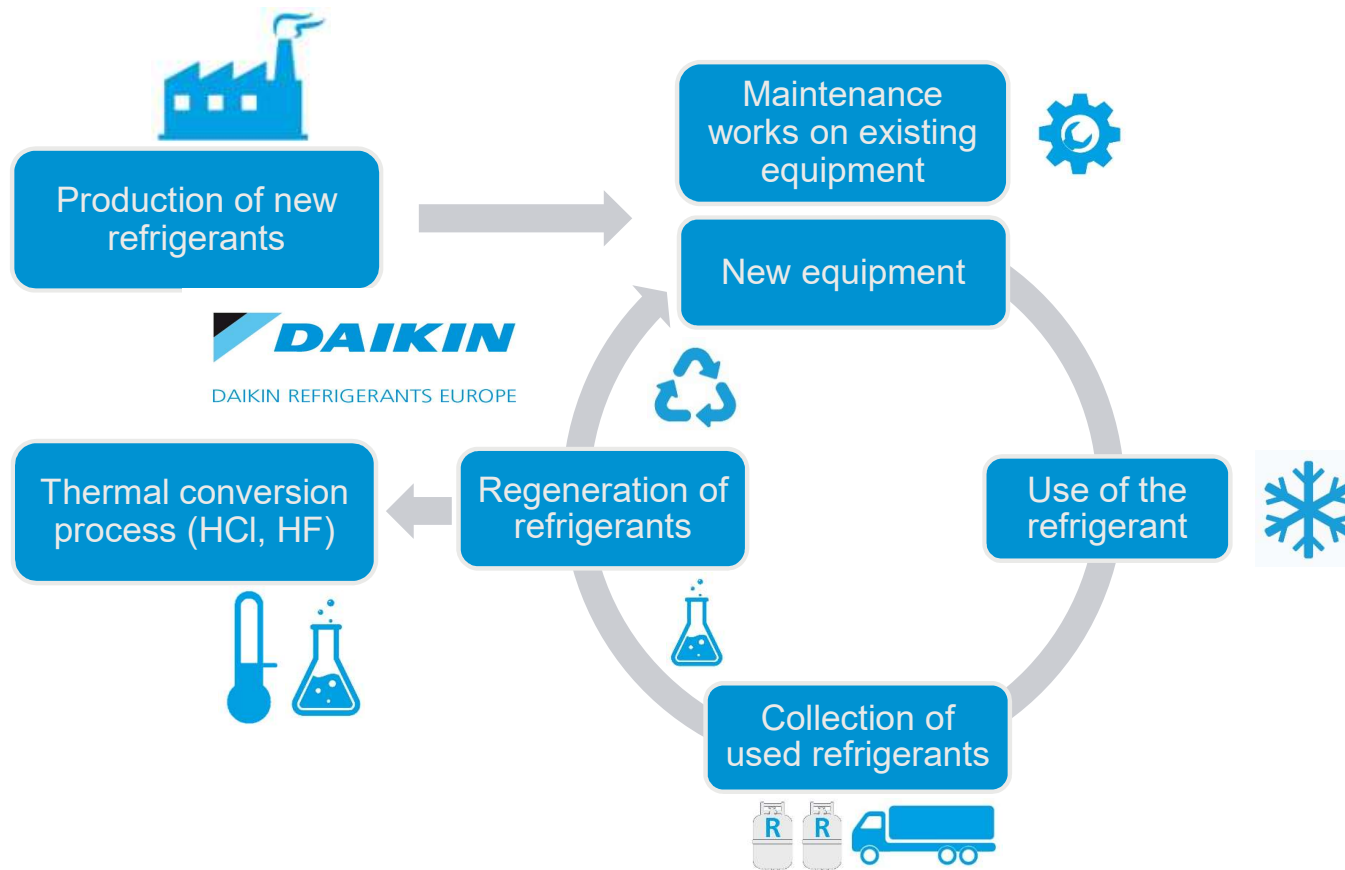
Production of new refrigerants

Maintenance works on existing equipment

New equipment

DAIKIN

DAIKIN REFRIGERANTS EUROPE

Thermal conversion process (HCl, HF)

Regeneration of refrigerants

Use of the refrigerant

Collection of used refrigerants

R

R